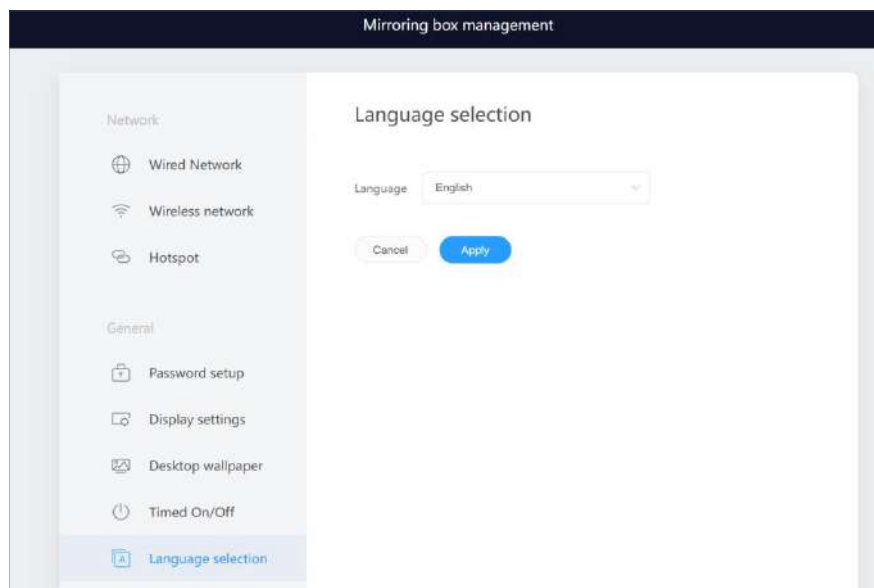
Mirroring box management

Network

Wired Network

Wireless network

Hotspot

General

Password setup

Display settings

Desktop wallpaper

Timed On/Off

Language selection

Language selection

Language English

Cancel Apply